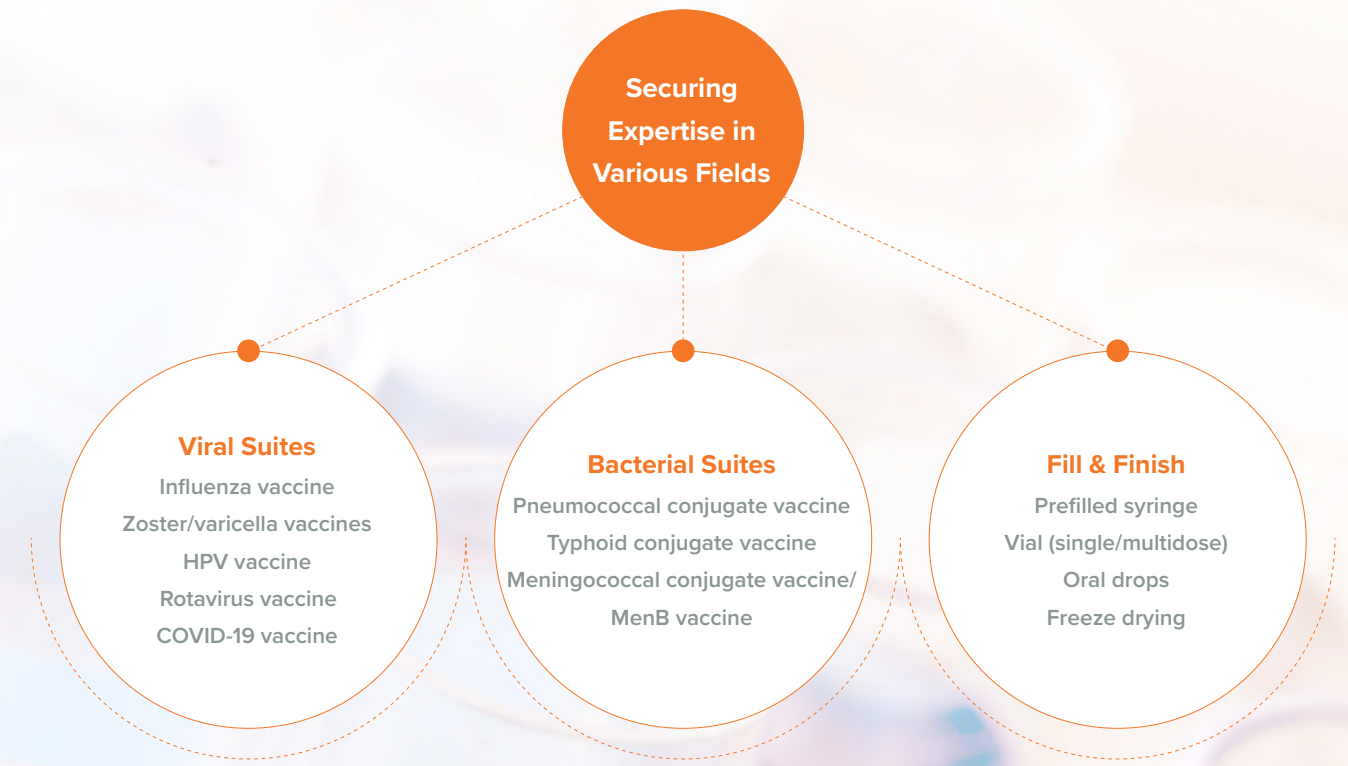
Securing Expertise in Various Fields

Viral Suites
Influenza vaccine
Zoster/varicella vaccines
HPV vaccine
Rotavirus vaccine
COVID-19 vaccine

Bacterial Suites
Pneumococcal conjugate vaccine
Typhoid conjugate vaccine
Meningococcal conjugate vaccine/ MenB vaccine

Fill & Finish
Prefilled syringe
Vial (single/multidose)
Oral drops
Freeze drying